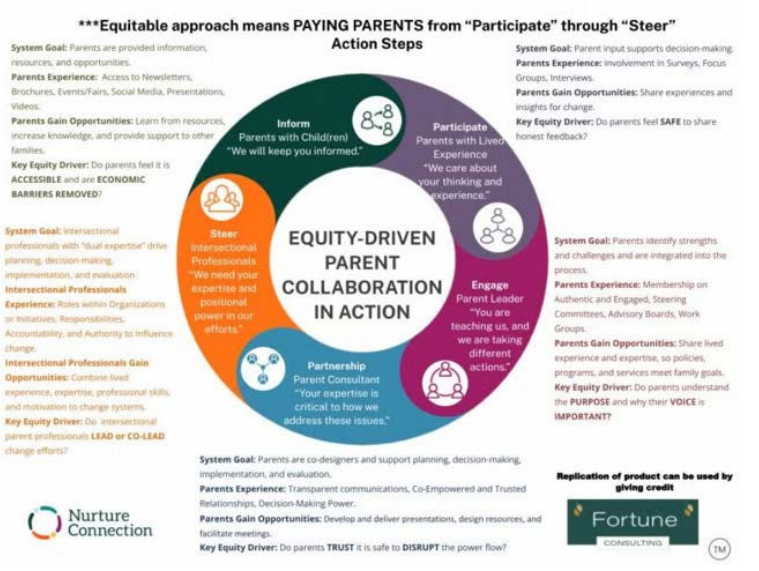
***Equitable approach means PAYING PARENTS from "Participate" through "Steer" Action Steps

System Goal: Parents are provided information, resources, and opportunities.
Parents Experience: Access to Newsletters, Brochures, Events/Fairs, Social Media, Presentations, Videos.
Parents Gain Opportunities: Learn from resources, increase knowledge, and provide support to other families.
Key Equity Driver: Do parents feel it is ACCESSIBLE and are ECONOMIC BARRIERS REMOVED?

System Goal: Parent input supports decision-making.
Parents Experience: Involvement in Surveys, Focus Groups, Interviews.
Parents Gain Opportunities: Share experiences and insights for change.
Key Equity Driver: Do parents feel SAFE to share honest feedback?

Inform
Parents with Child(ren)
"We will keep you informed."

Participate
Parents with Lived Experience
"We care about your thinking and experience."

Steer
Intersectional Professionals
"We need your expertise and positional power in our efforts."

EQUITY-DRIVEN PARENT COLLABORATION IN ACTION

Engage
Parent Leader
"You are teaching us, and we are taking different actions."

Partnership
Parent Consultant
"Your expertise is critical to how we address these issues."

System Goal: Intersectional professionals with "dual expertise" drive planning, decision-making, implementation, and evaluation.
Intersectional Professionals Experience: Roles within Organizations or Initiatives, Responsibilities, Accountability, and Authority to influence change.
Intersectional Professionals Gain Opportunities: Combine lived experience, expertise, professional skills, and motivation to change systems.
Key Equity Driver: Do intersectional parent professionals LEAD or CO-LEAD change efforts?

System Goal: Parents identify strengths and challenges and are integrated into the process.
Parents Experience: Membership on Authentic and Engaged, Steering Committees, Advisory Boards, Work Groups.
Parents Gain Opportunities: Share lived experience and expertise, so policies, programs, and services meet family goals.
Key Equity Driver: Do parents understand the PURPOSE and why their VOICE is IMPORTANT?

System Goal: Parents are co-designers and support planning, decision-making, implementation, and evaluation.
Parents Experience: Transparent communications, Co-Empowered and Trusted Relationships, Decision-Making Power.
Parents Gain Opportunities: Develop and deliver presentations, design resources, and facilitate meetings.
Key Equity Driver: Do parents TRUST it is safe to DISRUPT the power flow?

Nurture Connection

Replication of product can be used by giving credit

Fortune
CONSULTING

TM